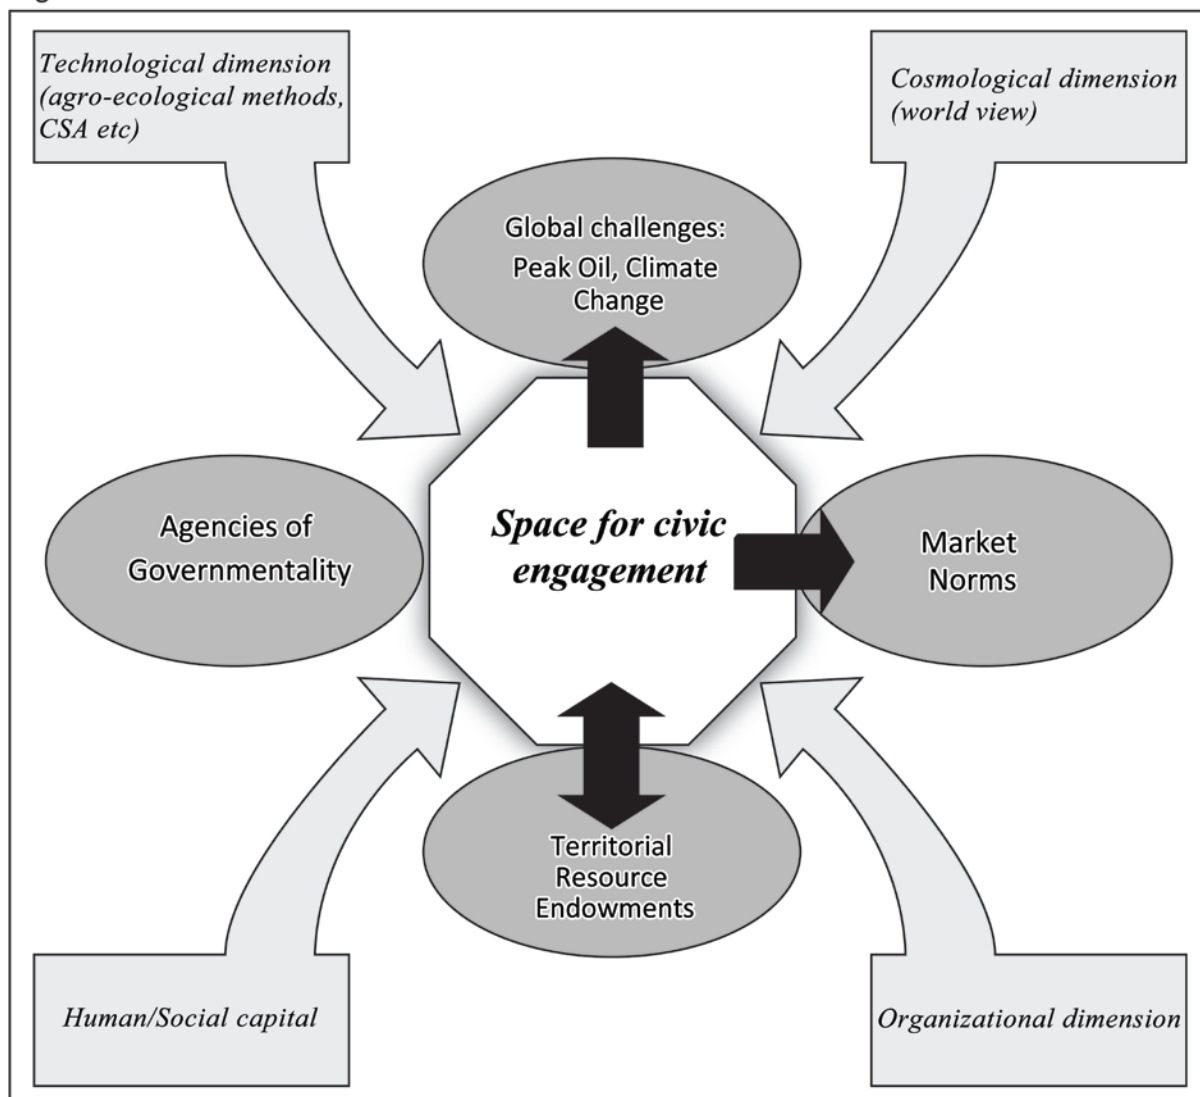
Technological dimension (agro-ecological methods, CSA etc)

Cosmological dimension (world view)

Global challenges: Peak Oil, Climate Change

Agencies of Governmentality

Space for civic engagement

Market Norms

Territorial Resource Endowments

Human/Social capital

Organizational dimension